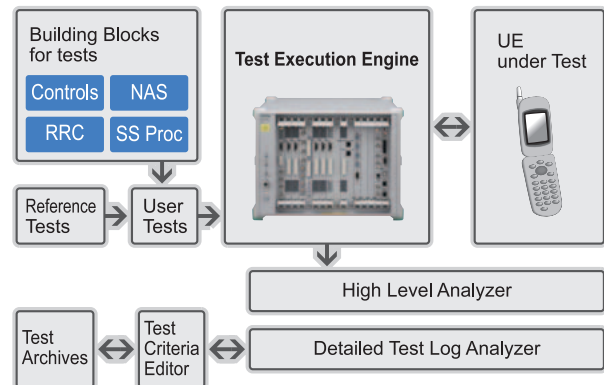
Building Blocks for tests

Controls

NAS

RRC

SS Proc

Test Execution Engine

UE under Test

Reference Tests

User Tests

High Level Analyzer

Test Archives

Test Criteria Editor

Detailed Test Log Analyzer